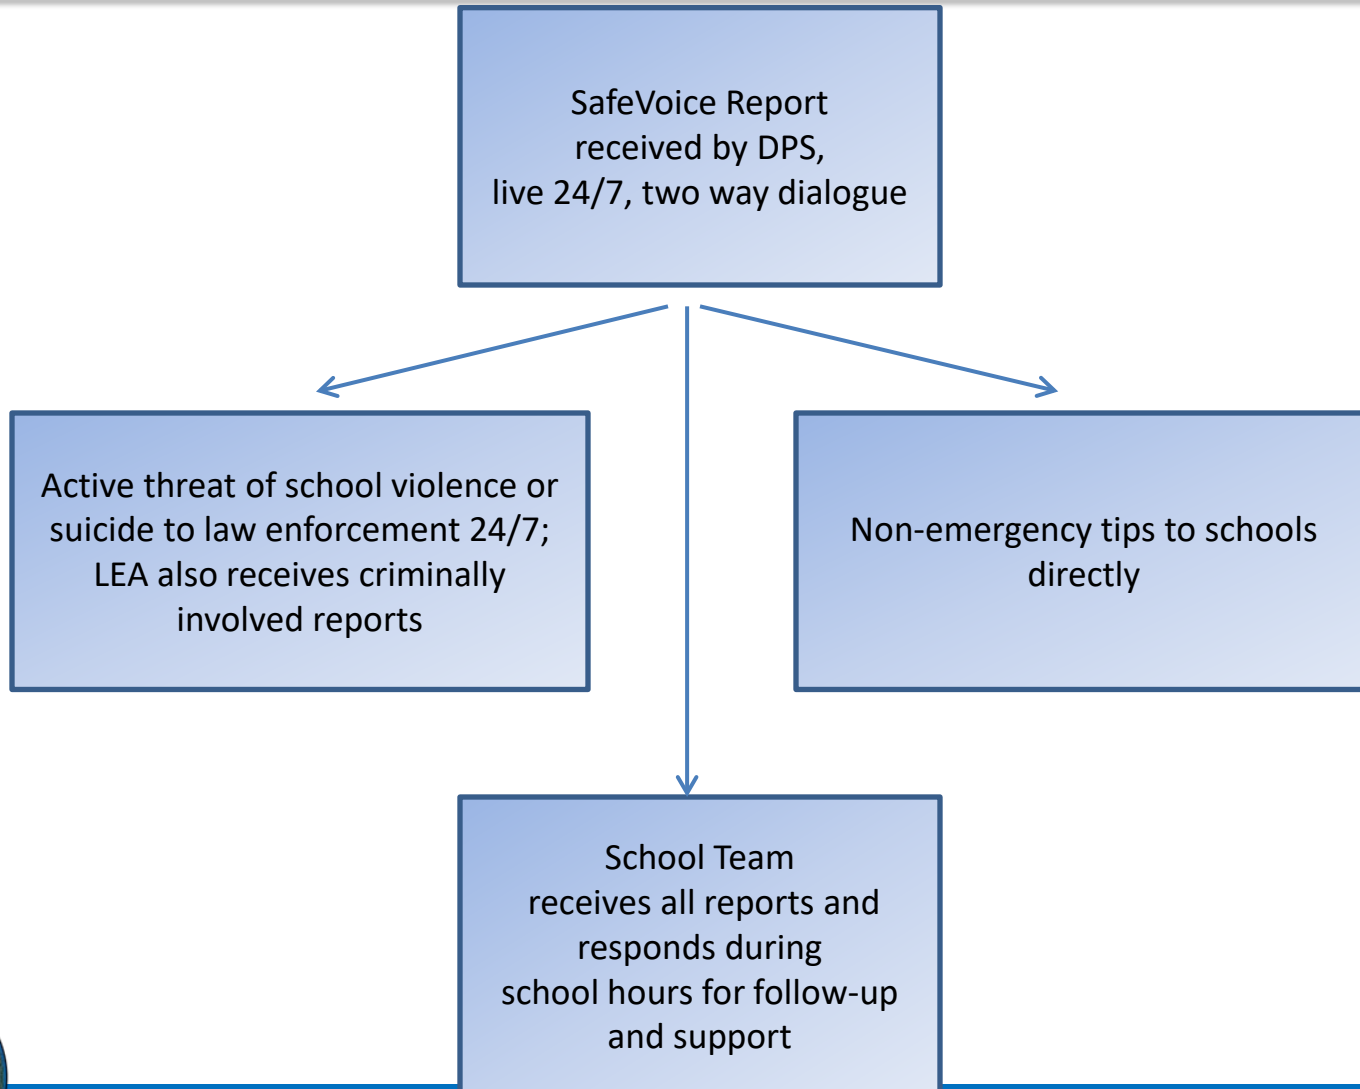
SafeVoice Report
received by DPS,
live 24/7, two way dialogue

Active threat of school violence or suicide to law enforcement 24/7; LEA also receives criminally involved reports

Non-emergency tips to schools directly

School Team
receives all reports and responds during school hours for follow-up and support